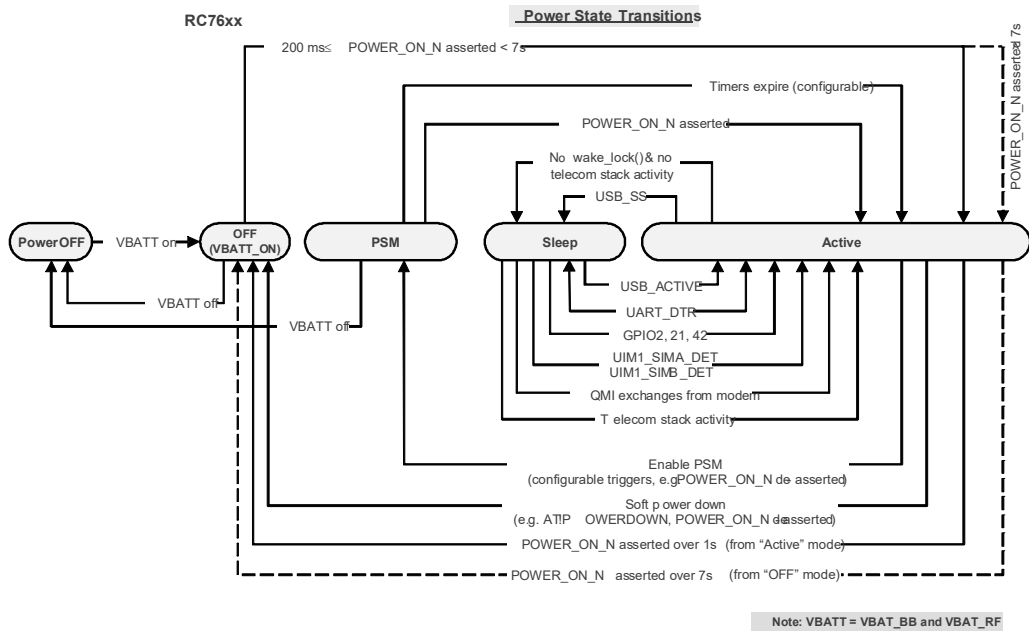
RC76xx

Power State Transitions

200 ms≤ POWER_ON_N asserted < 7s

POWER_ON_N asserted 7s

Timers expire (configurable)

POWER_ON_N asserted

No wake_lock()& no telecom stack activity

USB_SS

PowerOFF

VBATT on

OFF (VBATT_ON)

PSM

Sleep

Active

VBATT off

VBATT off

USB_ACTIVE

UART_DTR

GPIO2, 21, 42

UIM1_SIMA_DET
UIM1_SIMB_DET

QMI exchanges from modem

T elecom stack activity

Enable PSM
(configurable triggers, e.gPOWER_ON_N de asserted)

Soft p ower down
(e.g. AT!P OWERDOWN, POWER_ON_N deasserted)

POWER_ON_N asserted over 1s (from "Active" mode)

POWER_ON_N asserted over 7s (from "OFF" mode)

Note: VBATT = VBAT_BB and VBAT_RF